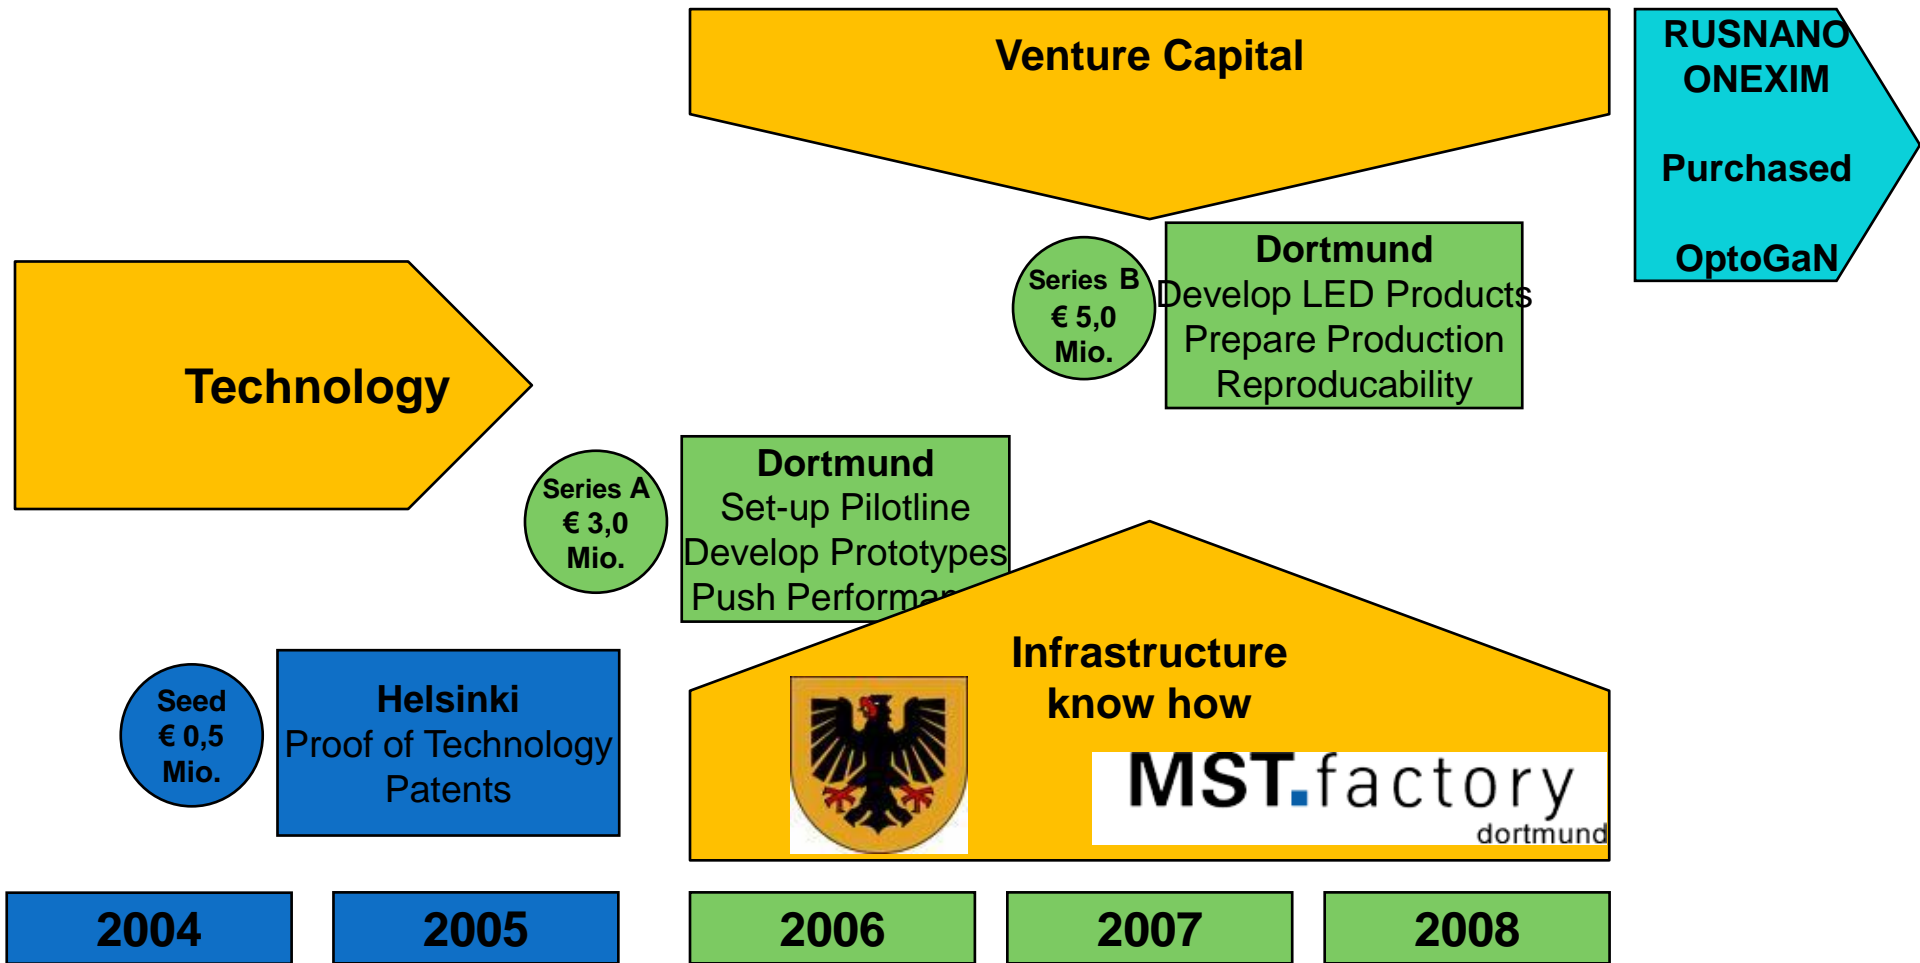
Venture Capital

RUSNANO
ONEXIM

Purchased

OptoGaN

Technology

Series B
€ 5,0
Mio.

Dortmund
Develop LED Products
Prepare Production
Reproducability

Series A
€ 3,0
Mio.

Dortmund
Set-up Pilotline
Develop Prototypes
Push Performa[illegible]

Infrastructure
know how

MST.factory
dortmund

Seed
€ 0,5
Mio.

Helsinki
Proof of Technology
Patents

2004
2005
2006
2007
2008